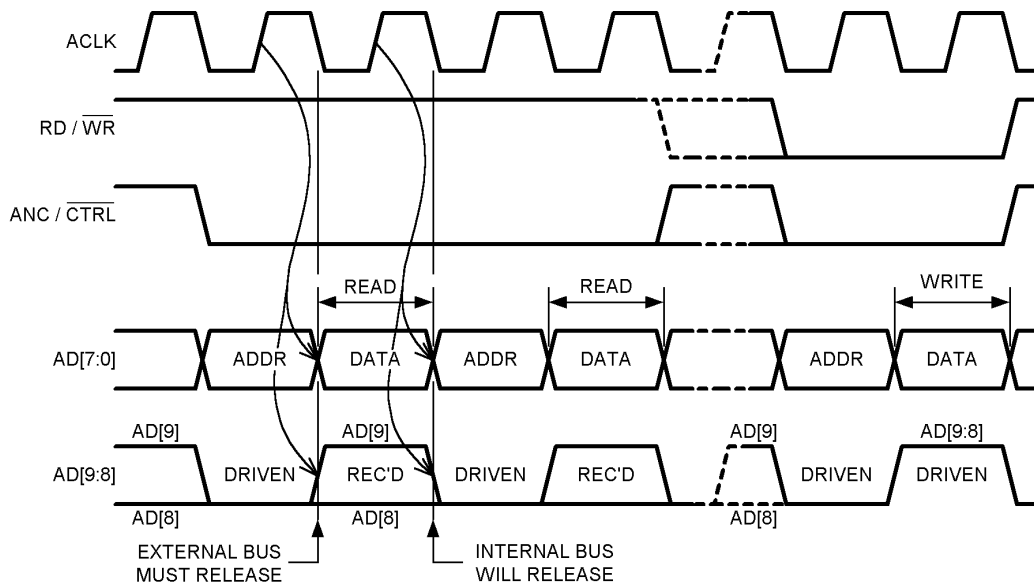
ACLK

RD / $\overline{WR}$

ANC / $\overline{CTRL}$

READ

READ

WRITE

AD[7:0]

ADDR

DATA

ADDR

DATA

ADDR

DATA

AD[9]

AD[9]

AD[9]

AD[9:8]

AD[9:8]

DRIVEN

REC'D

DRIVEN

REC'D

DRIVEN

DRIVEN

AD[8]

AD[8]

AD[8]

EXTERNAL BUS MUST RELEASE

INTERNAL BUS WILL RELEASE